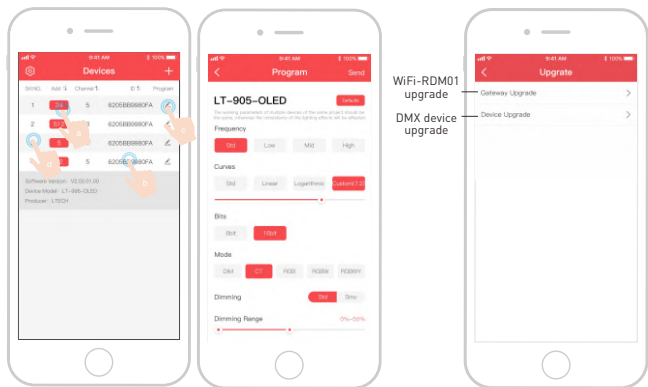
9:41 AM 100%

Devices

SN.NO. Add Channel ID Program

1 24 5 6205BB9980FA

2 6205BB9980FA

5

5 6205BB9980FA

a

b

c

d

Software Version: V2.00.01.00
Device Model: LT-905-OLED
Producer: LTECH

9:41 AM 100%

Program Send

LT-905-OLED

Default

Frequency

Std Low Mid High

Curves

Std Linear Logarithmic Custom(1.2)

Bits

8bit 16bit

Mode

DIM CT RGB RGBW RGBWY

Dimming

Std Smo

Dimming Range

0%~50%

9:41 AM 100%

Upgrade

WiFi-RDM01 upgrade

Gateway Upgrade

DMX device upgrade

Device Upgrade